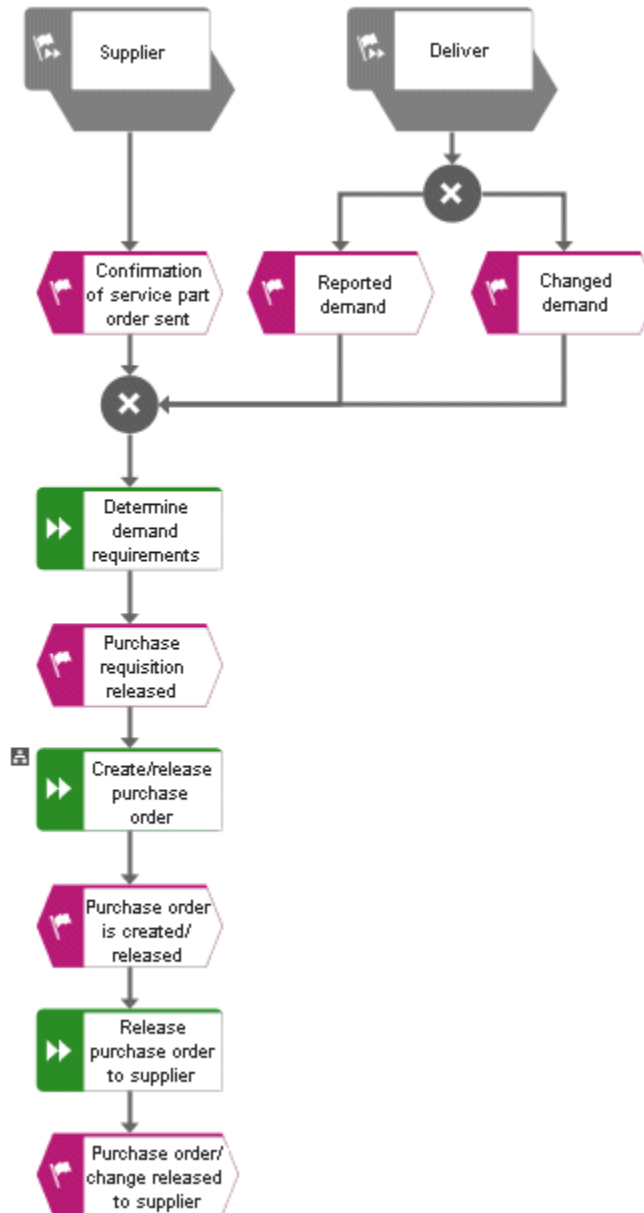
Supplier

Deliver

Confirmation of service part order sent

Reported demand

Changed demand

Determine demand requirements

Purchase requisition released

Create/release purchase order

Purchase order is created/ released

Release purchase order to supplier

Purchase order/ change released to supplier